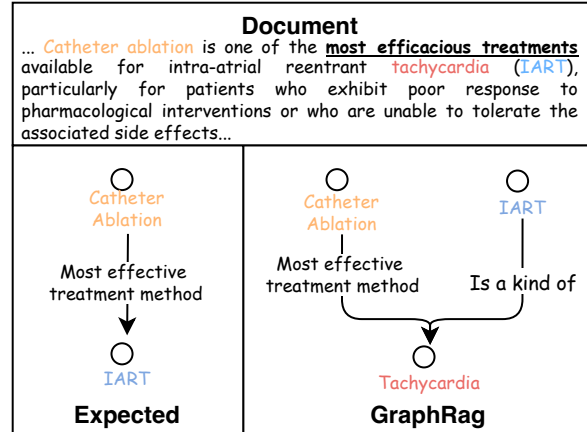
**Document**

... Catheter ablation is one of the **most efficacious treatments** available for intra-atrial reentrant tachycardia (IART), particularly for patients who exhibit poor response to pharmacological interventions or who are unable to tolerate the associated side effects...

Catheter Ablation

Most effective treatment method

IART

**Expected**

Catheter Ablation

IART

Most effective treatment method

Is a kind of

Tachycardia

**GraphRag**